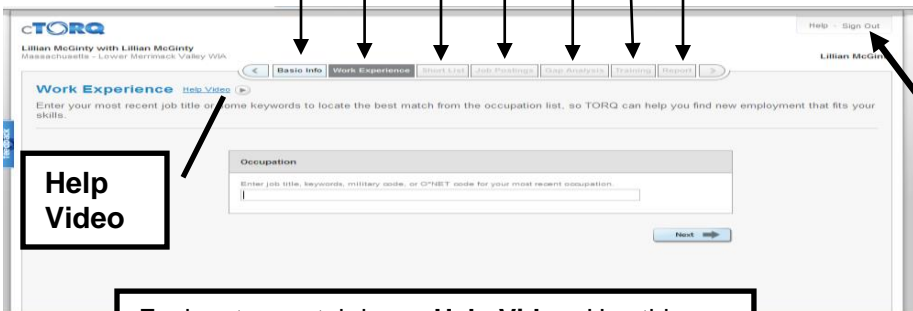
cTORQ

Help · Sign Out

Lillian McGinty with Lillian McGinty
Massachusetts - Lower Merrimack Valley WIA

Lillian McGin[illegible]

< | Basic Info | Work Experience | Short List | Job Postings | Gap Analysis | Training | Report | >

Work Experience Help Video ▶

Enter your most recent job title or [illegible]ome keywords to locate the best match from the occupation list, so TORQ can help you find new employment that fits your skills.

Help Video

Occupation

Enter job title, keywords, military code, or O*NET code for your most recent occupation.

Next

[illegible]